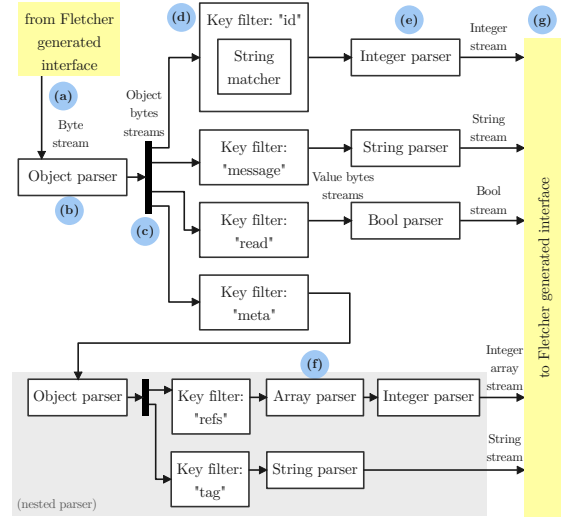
from Fletcher generated interface

(a)

Byte stream

Object parser

(b)

Object bytes streams

(c)

(d)

Key filter: "id"

String matcher

Integer parser

(e)

Integer stream

(g)

Key filter: "message"

String parser

String stream

Value bytes streams

Key filter: "read"

Bool parser

Bool stream

Key filter: "meta"

to Fletcher generated interface

(f)

Object parser

Key filter: "refs"

Array parser

Integer parser

Integer array stream

Key filter: "tag"

String parser

String stream

(nested parser)